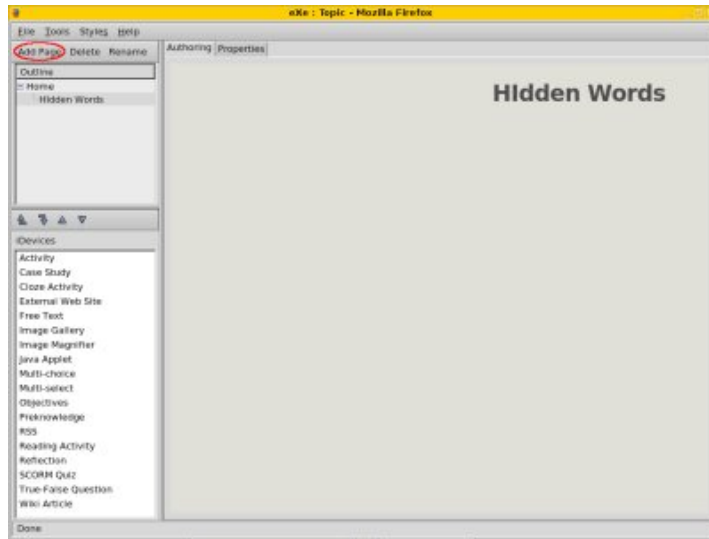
eXe : Topic - Mozilla Firefox

File Tools Styles Help

Add Page Delete Rename

Authoring Properties

Outline
Home
Hidden Words

Hidden Words

iDevices
Activity
Case Study
Cloze Activity
External Web Site
Free Text
Image Gallery
Image Magnifier
Java Applet
Multi-choice
Multi-select
Objectives
Preknowledge
RSS
Reading Activity
Reflection
SCORM Quiz
True-False Question
Wiki Article

Done